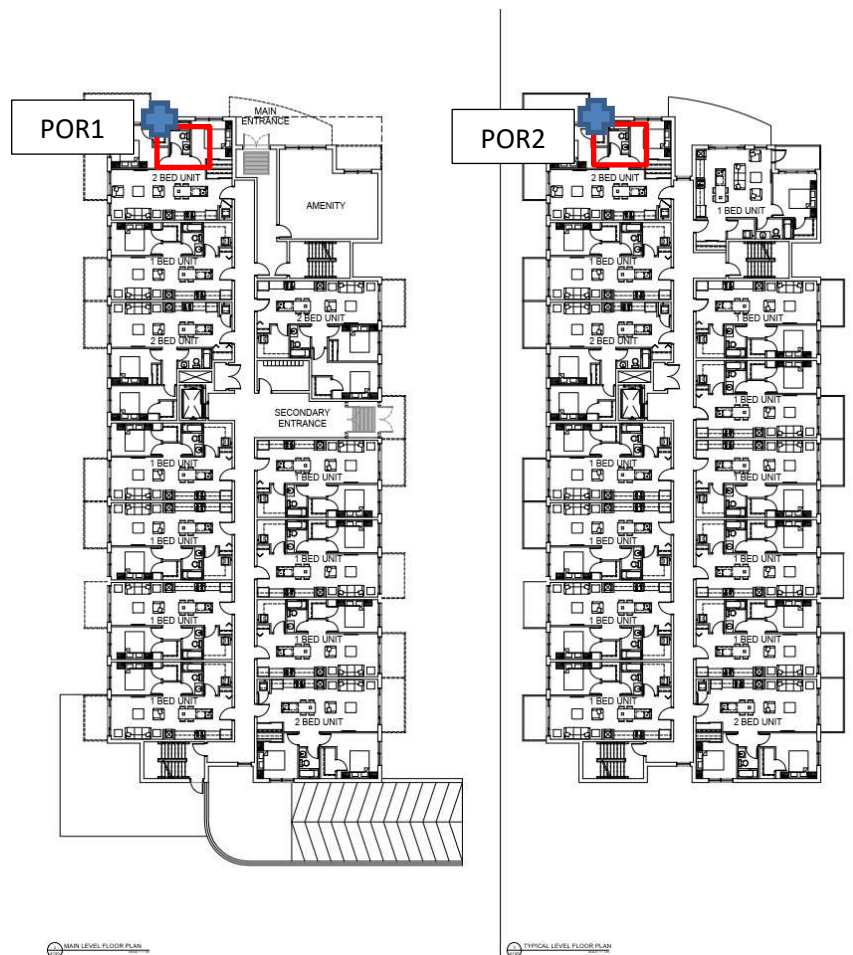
POR1

MAIN ENTRANCE

2 BED UNIT

AMENITY

1 BED UNIT

2 BED UNIT

2 BED UNIT

SECONDARY ENTRANCE

1 BED UNIT

1 BED UNIT

1 BED UNIT

1 BED UNIT

1 BED UNIT

1 BED UNIT

1 BED UNIT

2 BED UNIT

MAIN LEVEL FLOOR PLAN

POR2

2 BED UNIT

1 BED UNIT

1 BED UNIT

1 BED UNIT

2 BED UNIT

1 BED UNIT

1 BED UNIT

1 BED UNIT

1 BED UNIT

1 BED UNIT

1 BED UNIT

1 BED UNIT

1 BED UNIT

1 BED UNIT

2 BED UNIT

TYPICAL LEVEL FLOOR PLAN